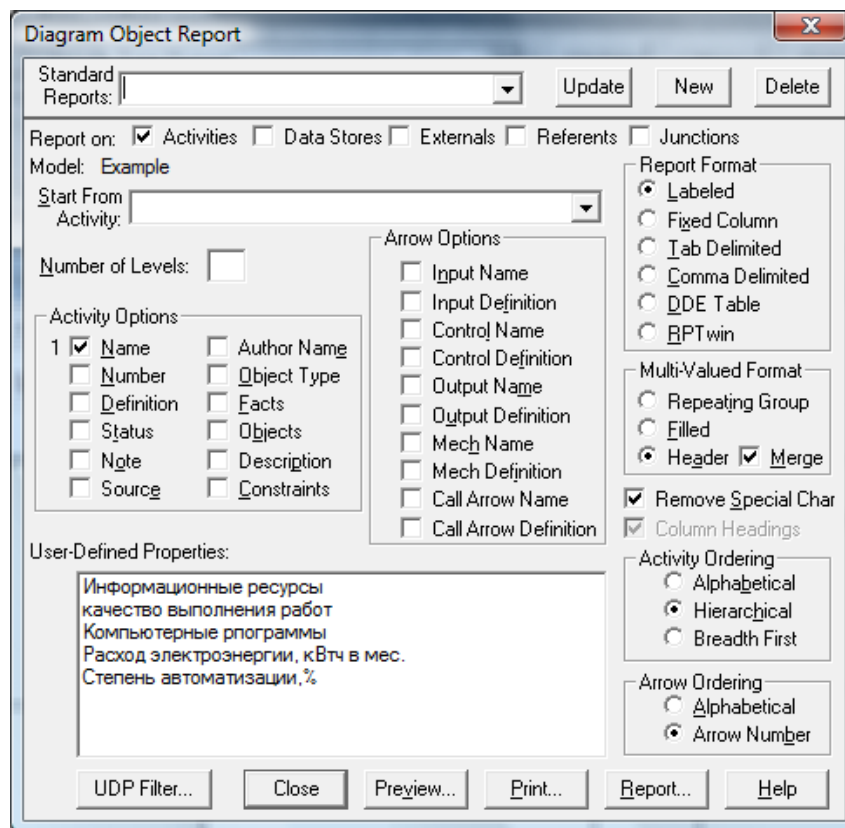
Diagram Object Report

Standard Reports:

Update New Delete

Report on: ☑ Activities ☐ Data Stores ☐ Externals ☐ Referents ☐ Junctions

Model: Example

Start From Activity:

Number of Levels:

Activity Options
1 ☑ Name ☐ Author Name
☐ Number ☐ Object Type
☐ Definition ☐ Facts
☐ Status ☐ Objects
☐ Note ☐ Description
☐ Source ☐ Constraints

Arrow Options
☐ Input Name
☐ Input Definition
☐ Control Name
☐ Control Definition
☐ Output Name
☐ Output Definition
☐ Mech Name
☐ Mech Definition
☐ Call Arrow Name
☐ Call Arrow Definition

Report Format
◉ Labeled
○ Fixed Column
○ Tab Delimited
○ Comma Delimited
○ DDE Table
○ RPTwin

Multi-Valued Format
○ Repeating Group
○ Filled
◉ Header ☑ Merge

☑ Remove Special Char
☑ Column Headings

User-Defined Properties:

Информационные ресурсы
качество выполнения работ
Компьютерные рпограммы
Расход электроэнергии, кВтч в мес.
Степень автоматизации,%

Activity Ordering
○ Alphabetical
◉ Hierarchical
○ Breadth First

Arrow Ordering
○ Alphabetical
◉ Arrow Number

UDP Filter... Close Preview... Print... Report... Help